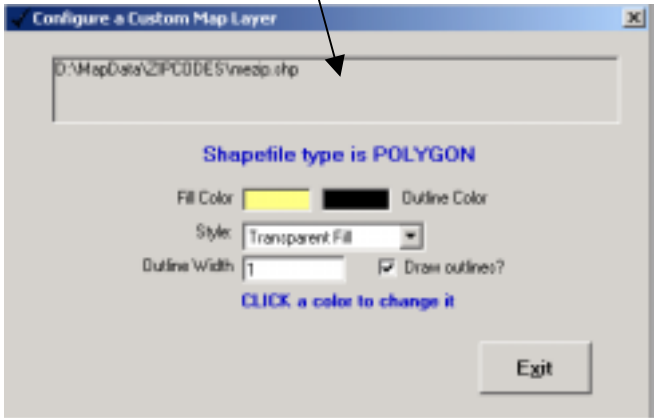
Configure a Custom Map Layer

D:\MapData\ZIPCODES\mezip.shp

Shapefile type is POLYGON

Fill Color

Outline Color

Style: Transparent Fill

Outline Width 1

Draw outlines?

CLICK a color to change it

Exit